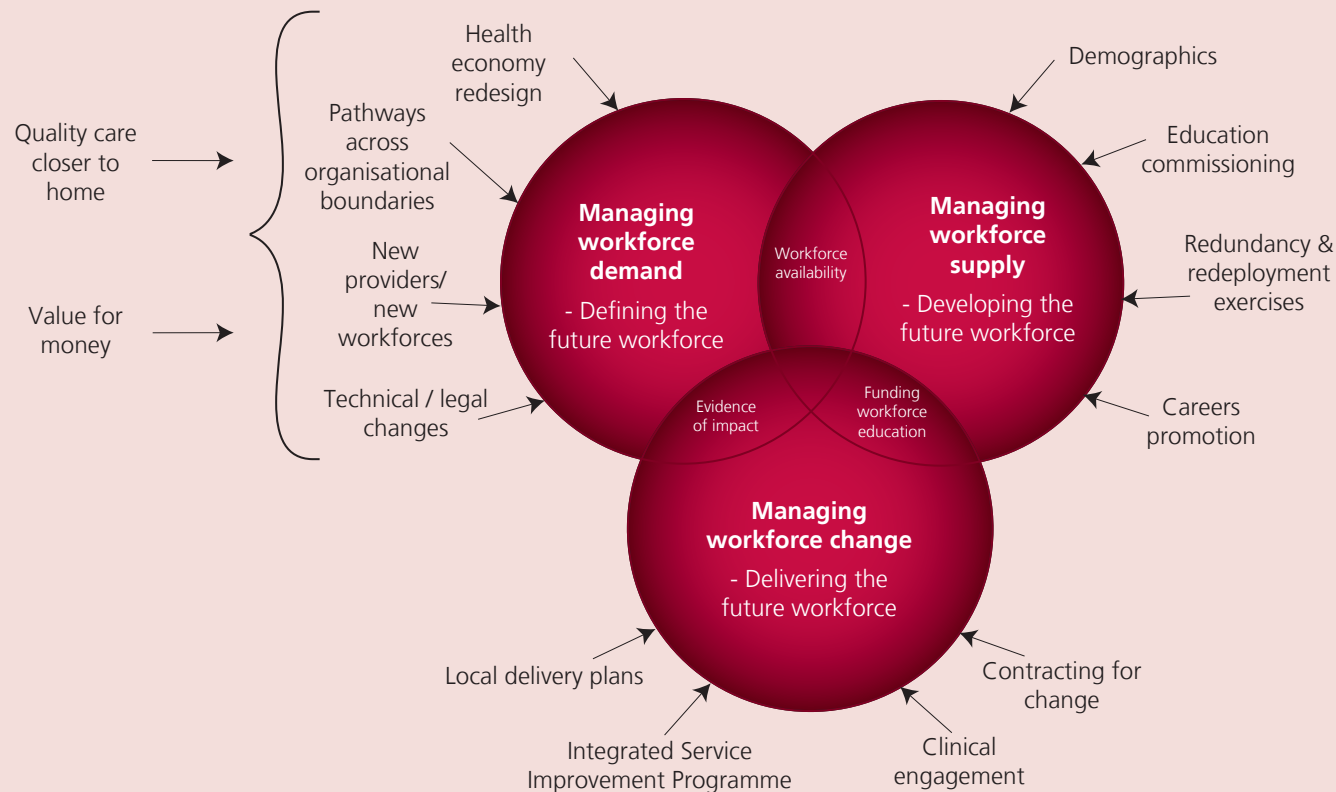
Quality care closer to home

Value for money

Health economy redesign

Pathways across organisational boundaries

New providers/ new workforces

Technical / legal changes

Demographics

Education commissioning

Redundancy & redeployment exercises

Careers promotion

Managing workforce demand

- Defining the future workforce

Workforce availability

Managing workforce supply

- Developing the future workforce

Evidence of impact

Funding workforce education

Managing workforce change

- Delivering the future workforce

Local delivery plans

Integrated Service Improvement Programme

Clinical engagement

Contracting for change